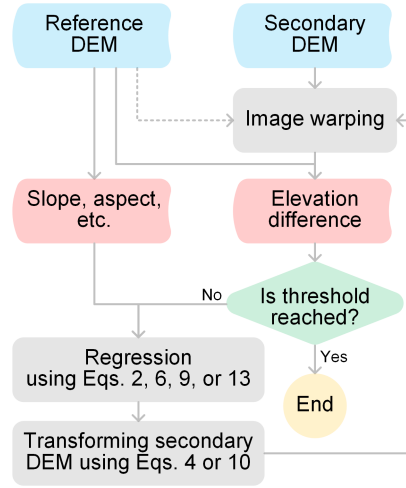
Reference DEM

Secondary DEM

Image warping

Slope, aspect, etc.

Elevation difference

No

Is threshold reached?

Yes

Regression using Eqs. 2, 6, 9, or 13

End

Transforming secondary DEM using Eqs. 4 or 10